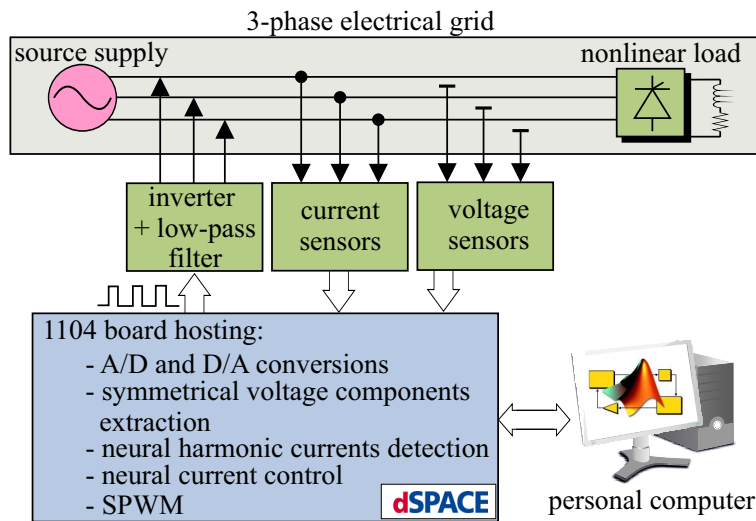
3-phase electrical grid

source supply

nonlinear load

inverter + low-pass filter

current sensors

voltage sensors

1104 board hosting:
- A/D and D/A conversions
- symmetrical voltage components extraction
- neural harmonic currents detection
- neural current control
- SPWM

dSPACE

personal computer